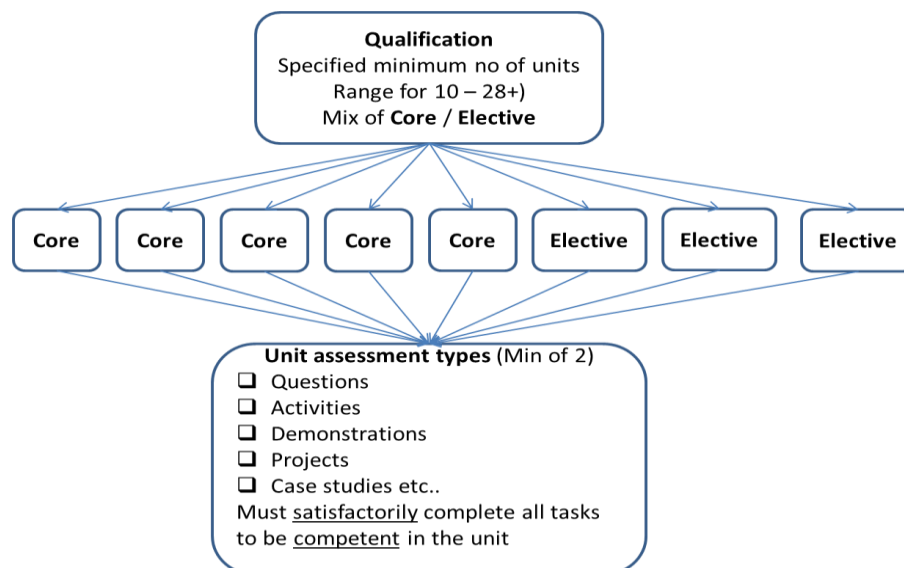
Qualification
Specified minimum no of units
Range for 10 – 28+)
Mix of Core / Elective

Core

Core

Core

Core

Core

Elective

Elective

Elective

Unit assessment types (Min of 2)
❑ Questions
❑ Activities
❑ Demonstrations
❑ Projects
❑ Case studies etc..
Must satisfactorily complete all tasks to be competent in the unit